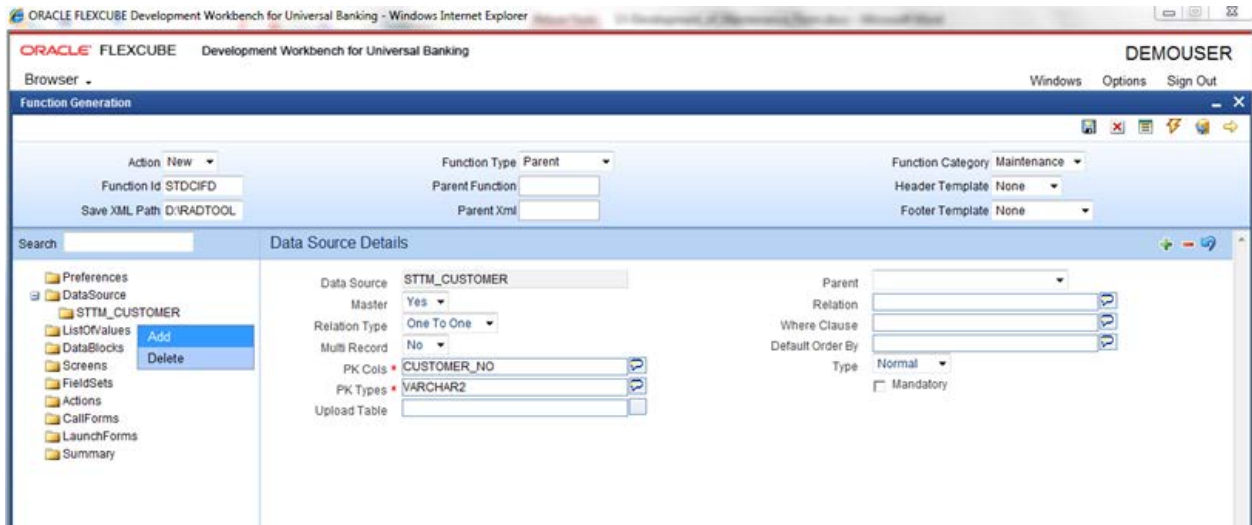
ORACLE FLEXCUBE Development Workbench for Universal Banking - Windows Internet Explorer

ORACLE FLEXCUBE Development Workbench for Universal Banking

DEMOUSER

Browser

Windows Options Sign Out

Function Generation

Action New
Function Id STDCIFD
Save XML Path D:\RADTOOL

Function Type Parent
Parent Function
Parent Xml

Function Category Maintenance
Header Template None
Footer Template None

Search

Preferences
DataSource
STTM_CUSTOMER
ListOfValues
DataBlocks
Screens
FieldSets
Actions
CallForms
LaunchForms
Summary

Add
Delete

Data Source Details

Data Source STTM_CUSTOMER
Master Yes
Relation Type One To One
Multi Record No
PK Cols * CUSTOMER_NO
PK Types * VARCHAR2
Upload Table

Parent
Relation
Where Clause
Default Order By
Type Normal
Mandatory